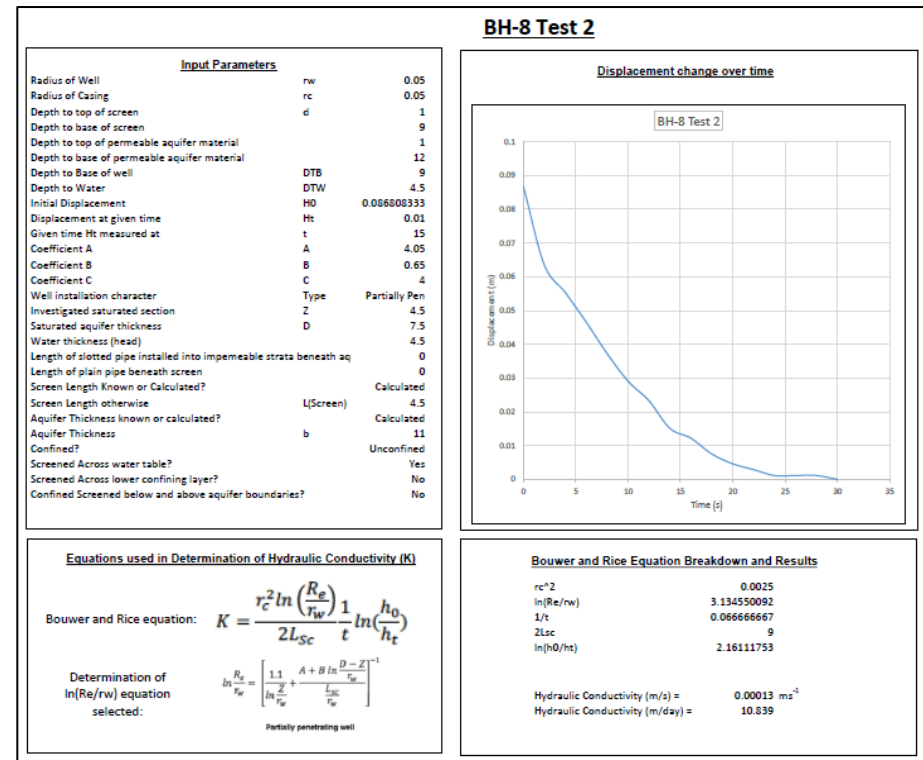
BH-8 Test 2

Input Parameters

| | | |
|---|---|---|
| Radius of Well | rw | 0.05 |
| Radius of Casing | rc | 0.05 |
| Depth to top of screen | d | 1 |
| Depth to base of screen | | 9 |
| Depth to top of permeable aquifer material | | 1 |
| Depth to base of permeable aquifer material | | 12 |
| Depth to Base of well | DTB | 9 |
| Depth to Water | DTW | 4.5 |
| Initial Displacement | H0 | 0.086808333 |
| Displacement at given time | Ht | 0.01 |
| Given time Ht measured at | t | 15 |
| Coefficient A | A | 4.05 |
| Coefficient B | B | 0.65 |
| Coefficient C | C | 4 |
| Well installation character | Type | Partially Pen |
| Investigated saturated section | Z | 4.5 |
| Saturated aquifer thickness | D | 7.5 |
| Water thickness (head) | | 4.5 |
| Length of slotted pipe installed into impemeable strata beneath aq | | 0 |
| Length of plain pipe beneath screen | | 0 |
| Screen Length Known or Calculated? | | Calculated |
| Screen Length otherwise | L(Screen) | 4.5 |
| Aquifer Thickness known or calculated? | | Calculated |
| Aquifer Thickness | b | 11 |
| Confined? | | Unconfined |
| Screened Across water table? | | Yes |
| Screened Across lower confining layer? | | No |
| Confined Screened below and above aquifer boundaries? | | No |

Displacement change over time

BH-8 Test 2

0.1
0.09
0.08
0.07
0.06
0.05
0.04
0.03
0.02
0.01
0

Displacement (m)

0 5 10 15 20 25 30 35

Time (s)

Equations used in Determination of Hydraulic Conductivity (K)

Bouwer and Rice equation: $K = \frac{r_c^2 ln\left(\frac{R_e}{r_w}\right)}{2L_{Sc}} \frac{1}{t} ln\left(\frac{h_0}{h_t}\right)$

Determination of ln(Re/rw) equation selected: $ln\frac{R_e}{r_w} = \left[\frac{1.1}{ln\frac{Z}{r_w}} + \frac{A + B\, ln\frac{D-Z}{r_w}}{\frac{L_{SC}}{r_w}}\right]^{-1}$

Partially penetrating well

Bouwer and Rice Equation Breakdown and Results

| | |
|---|---|
| rc^2 | 0.0025 |
| ln(Re/rw) | 3.134550092 |
| 1/t | 0.066666667 |
| 2Lsc | 9 |
| ln(h0/ht) | 2.16111753 |

Hydraulic Conductivity (m/s) = 0.00013 ms$^{-1}$
Hydraulic Conductivity (m/day) = 10.839